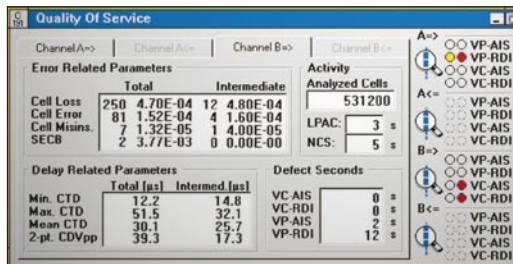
Quality Of Service

Channel A=> | Channel A<= | Channel B=> | Channel B<=

Error Related Parameters

| | Total | | Intermediate | |
|---|---|---|---|---|
| Cell Loss | 250 | 4.70E-04 | 12 | 4.80E-04 |
| Cell Error | 81 | 1.52E-04 | 4 | 1.60E-04 |
| Cell Misins. | 7 | 1.32E-05 | 1 | 4.00E-05 |
| SECB | 2 | 3.77E-03 | 0 | 0.00E-00 |

Activity
Analyzed Cells
531200
LPAC: 3 s
NCS: 5 s

Delay Related Parameters

| | Total [µs] | Intermed.[µs] |
|---|---|---|
| Min. CTD | 12.2 | 14.8 |
| Max. CTD | 51.5 | 32.1 |
| Mean CTD | 30.1 | 25.7 |
| 2-pt. CDVpp | 39.3 | 17.3 |

Defect Seconds

| | | |
|---|---|---|
| VC-AIS | 0 | s |
| VC-RDI | 0 | s |
| VP-AIS | 2 | s |
| VP-RDI | 12 | s |

A=>
VP-AIS
VP-RDI
VC-AIS
VC-RDI
A<=
VP-AIS
VP-RDI
VC-AIS
VC-RDI
B=>
VP-AIS
VP-RDI
VC-AIS
VC-RDI
B<=
VP-AIS
VP-RDI
VC-AIS
VC-RDI